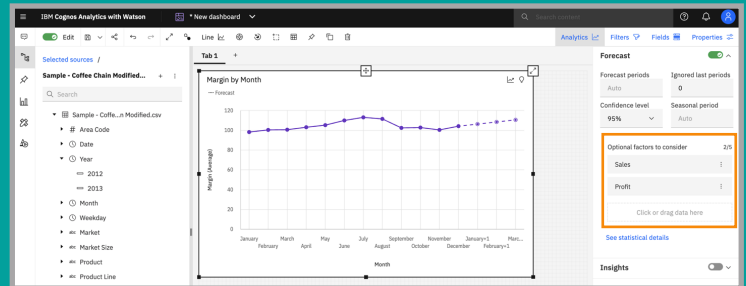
IBM Cognos Analytics with Watson

* New dashboard

Search content

Edit

Line

Analytics

Filters

Fields

Properties

Selected sources /

Sample - Coffee Chain Modified...

Search

Sample - Coffe...n Modified.csv

Area Code

Date

Year

2012

2013

Month

Weekday

Market

Market Size

Product

Product Line

Tab 1

+

Margin by Month

— Forecast

| 120 |
| 100 |
| 80 |
| 60 |
| 40 |
| 20 |
| 0 |

Margin (Average)

January February March April May June July August September October November December January+1 February+1 Marc...

Month

Forecast

Forecast periods

Auto

Ignored last periods

0

Confidence level

95%

Seasonal period

Auto

Optional factors to consider

2/5

Sales

Profit

Click or drag data here

See statistical details

Insights